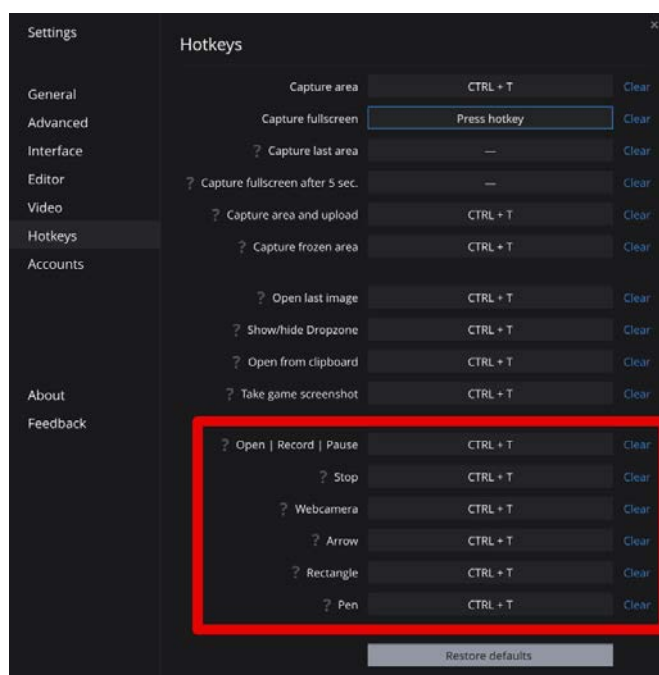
Settings

General
Advanced
Interface
Editor
Video
Hotkeys
Accounts

About
Feedback

Hotkeys

×

| | | |
|---|---|---|
| Capture area | CTRL + T | Clear |
| Capture fullscreen | Press hotkey | Clear |
| ? Capture last area | — | Clear |
| ? Capture fullscreen after 5 sec. | — | Clear |
| ? Capture area and upload | CTRL + T | Clear |
| ? Capture frozen area | CTRL + T | Clear |
| ? Open last image | CTRL + T | Clear |
| ? Show/hide Dropzone | CTRL + T | Clear |
| ? Open from clipboard | CTRL + T | Clear |
| ? Take game screenshot | CTRL + T | Clear |
| ? Open \| Record \| Pause | CTRL + T | Clear |
| ? Stop | CTRL + T | Clear |
| ? Webcamera | CTRL + T | Clear |
| ? Arrow | CTRL + T | Clear |
| ? Rectangle | CTRL + T | Clear |
| ? Pen | CTRL + T | Clear |

Restore defaults